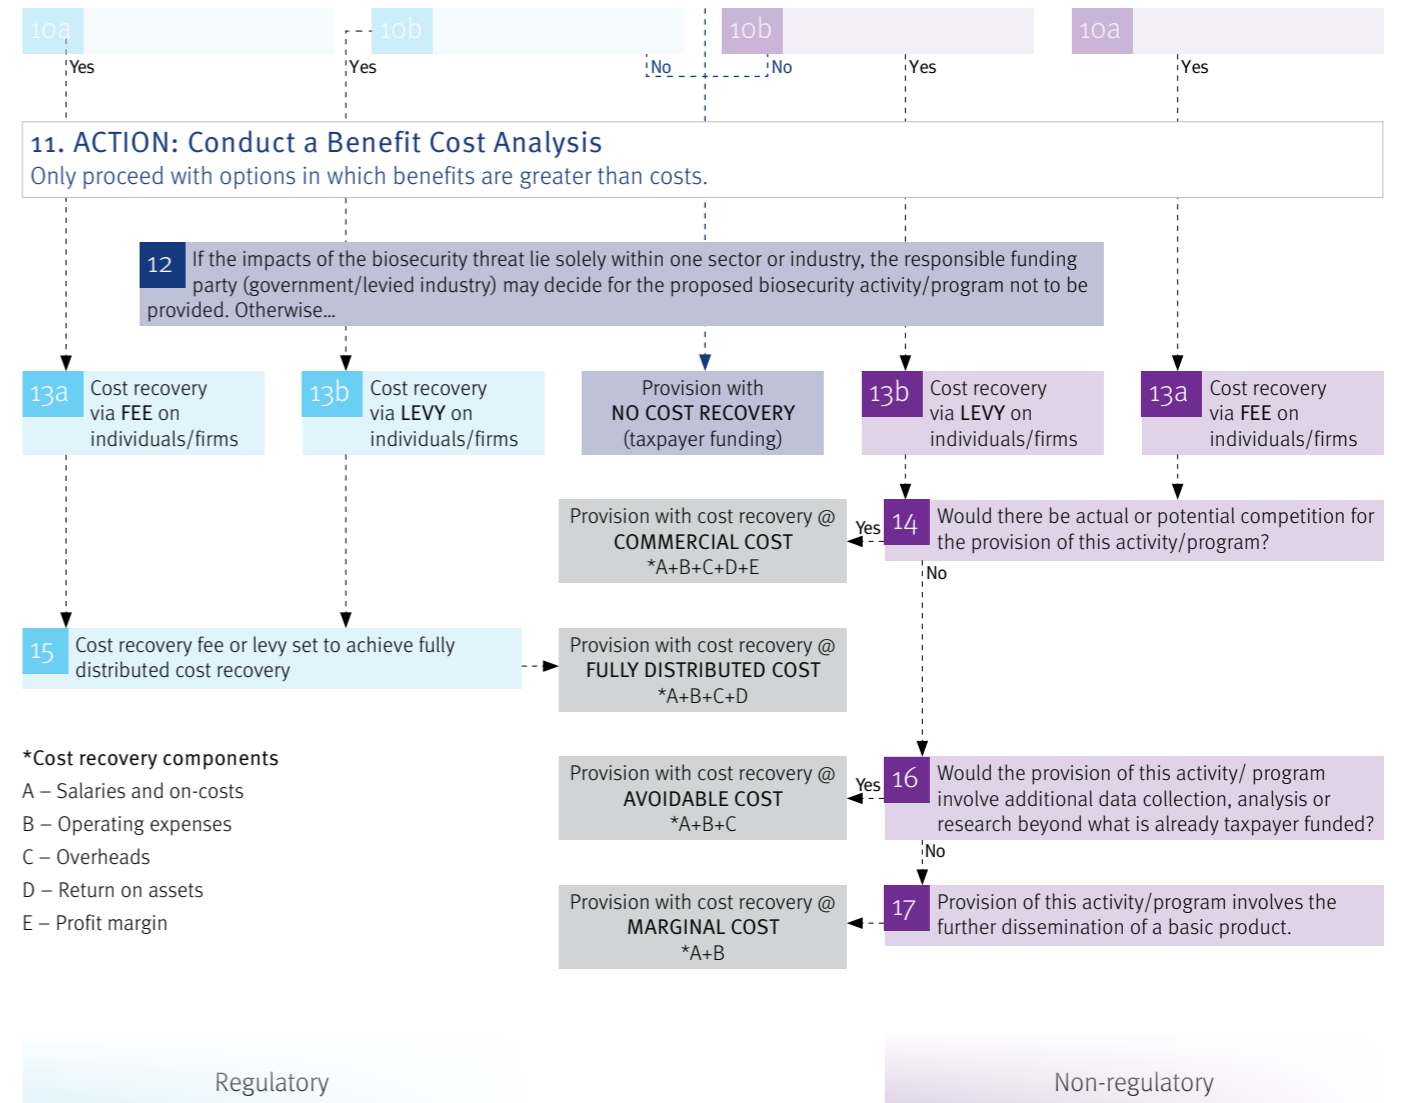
10a

Yes

10b

Yes

No

10b

No

Yes

10a

Yes

11. ACTION: Conduct a Benefit Cost Analysis
Only proceed with options in which benefits are greater than costs.

12 If the impacts of the biosecurity threat lie solely within one sector or industry, the responsible funding party (government/levied industry) may decide for the proposed biosecurity activity/program not to be provided. Otherwise...

13a Cost recovery via FEE on individuals/firms

13b Cost recovery via LEVY on individuals/firms

Provision with NO COST RECOVERY (taxpayer funding)

13b Cost recovery via LEVY on individuals/firms

13a Cost recovery via FEE on individuals/firms

Provision with cost recovery @ COMMERCIAL COST *A+B+C+D+E

Yes

14 Would there be actual or potential competition for the provision of this activity/program?

No

15 Cost recovery fee or levy set to achieve fully distributed cost recovery

Provision with cost recovery @ FULLY DISTRIBUTED COST *A+B+C+D

*Cost recovery components
A – Salaries and on-costs
B – Operating expenses
C – Overheads
D – Return on assets
E – Profit margin

Provision with cost recovery @ AVOIDABLE COST *A+B+C

Yes

16 Would the provision of this activity/ program involve additional data collection, analysis or research beyond what is already taxpayer funded?

No

Provision with cost recovery @ MARGINAL COST *A+B

17 Provision of this activity/program involves the further dissemination of a basic product.

Regulatory

Non-regulatory